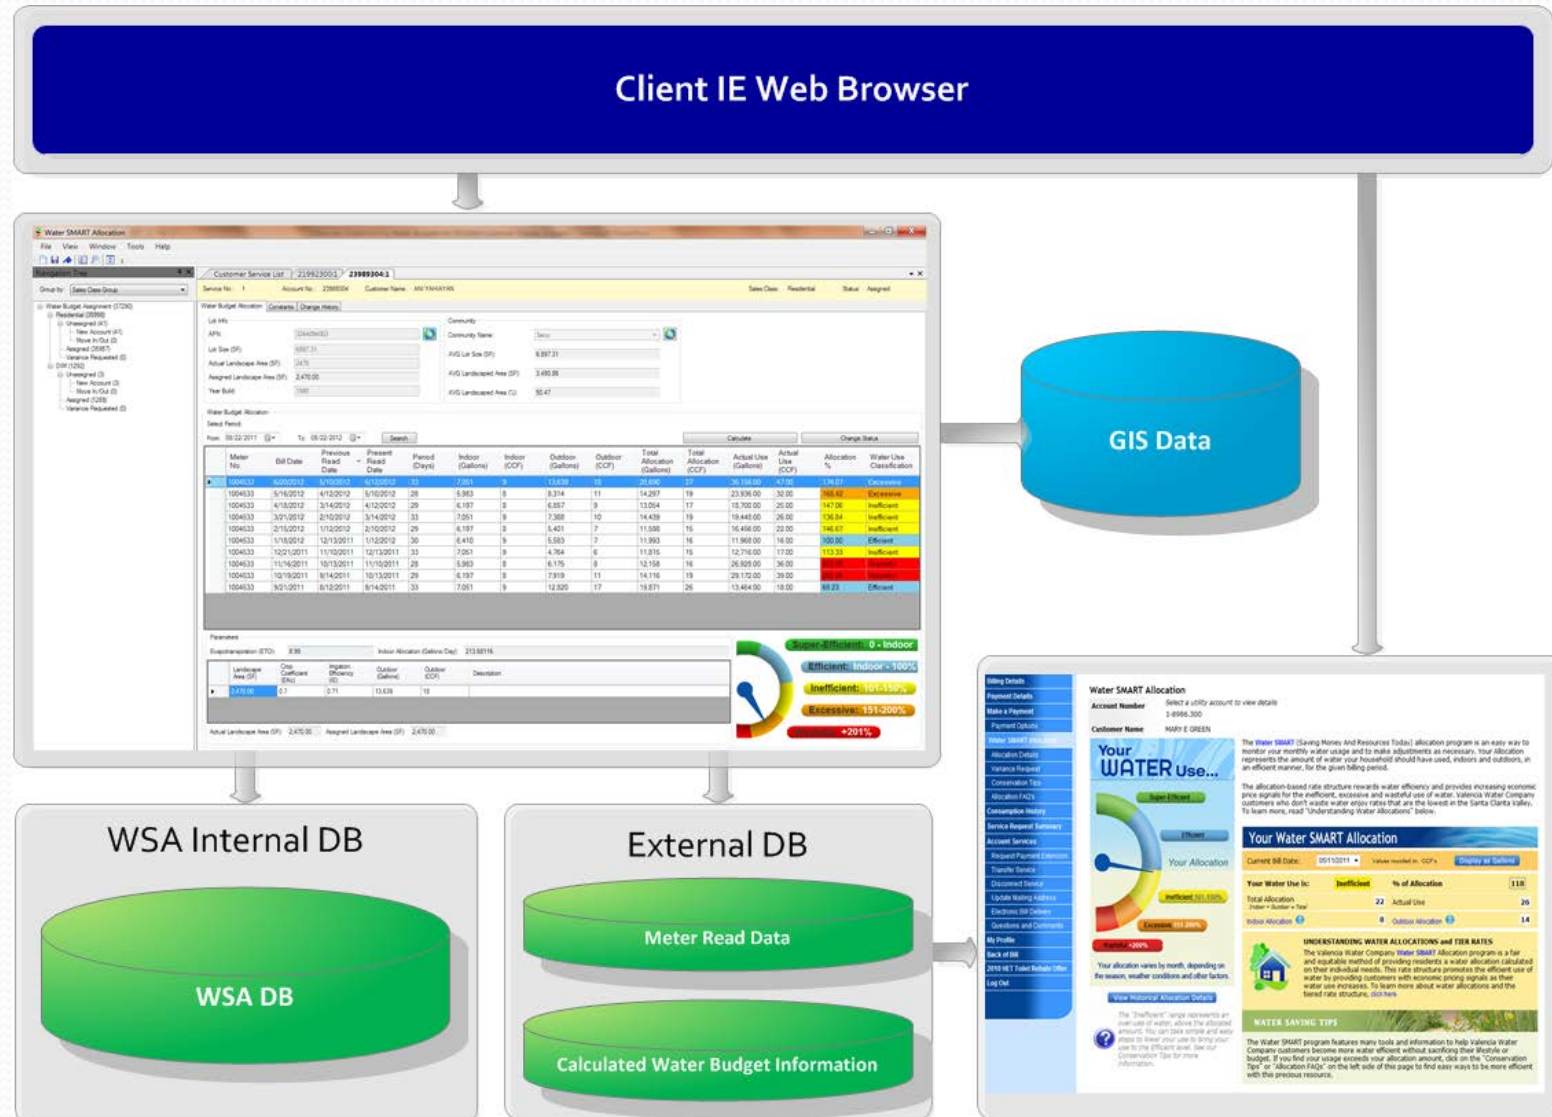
Client IE Web Browser

Water SMART Allocation

File View Window Tools Help

Customer Service List

Water Budget Allocation

| Meter No. | Bill Date | Previous Read Date | Present Read Date | Period (Days) | Indoor (Gallons) | Indoor (CCF) | Outdoor (Gallons) | Outdoor (CCF) | Total Allocation (Gallons) | Total Allocation (CCF) | Actual Use (Gallons) | Actual Use (CCF) | Allocation % | Water Use Classification |
|---|---|---|---|---|---|---|---|---|---|---|---|---|---|---|
| 1004533 | 6/20/2012 | 5/10/2012 | 6/12/2012 | 33 | 7,051 | 9 | 13,639 | 18 | 20,690 | 27 | 36,156.00 | 47.00 | 174.07 | Excessive |
| 1004533 | 5/16/2012 | 4/12/2012 | 5/10/2012 | 28 | 5,983 | 8 | 8,314 | 11 | 14,297 | 19 | 23,936.00 | 32.00 | 168.42 | Excessive |
| 1004533 | 4/18/2012 | 3/14/2012 | 4/12/2012 | 29 | 6,197 | 8 | 6,857 | 9 | 13,054 | 17 | 18,700.00 | 25.00 | 147.06 | Inefficient |
| 1004533 | 3/21/2012 | 2/10/2012 | 3/14/2012 | 33 | 7,051 | 9 | 7,388 | 10 | 14,439 | 19 | 19,448.00 | 26.00 | 136.84 | Inefficient |
| 1004533 | 2/15/2012 | 1/12/2012 | 2/10/2012 | 29 | 6,197 | 8 | 5,401 | 7 | 11,598 | 15 | 16,456.00 | 22.00 | 146.67 | Inefficient |
| 1004533 | 1/18/2012 | 12/13/2011 | 1/12/2012 | 30 | 6,410 | 9 | 5,583 | 7 | 11,993 | 16 | 11,968.00 | 16.00 | 100.00 | Efficient |
| 1004533 | 12/21/2011 | 11/10/2011 | 12/13/2011 | 33 | 7,051 | 9 | 4,764 | 6 | 11,815 | 15 | 12,716.00 | 17.00 | 113.33 | Inefficient |
| 1004533 | 11/16/2011 | 10/13/2011 | 11/10/2011 | 28 | 5,983 | 8 | 6,175 | 8 | 12,158 | 16 | 26,928.00 | 36.00 | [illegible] | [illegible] |
| 1004533 | 10/19/2011 | 9/14/2011 | 10/13/2011 | 29 | 6,197 | 8 | 7,919 | 11 | 14,116 | 19 | 29,172.00 | 39.00 | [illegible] | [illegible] |
| 1004533 | 9/21/2011 | 8/12/2011 | 9/14/2011 | 33 | 7,051 | 9 | 12,820 | 17 | 19,871 | 26 | 13,464.00 | 18.00 | 69.23 | Efficient |

Super-Efficient: 0 - Indoor
Efficient: Indoor - 100%
Inefficient: 101-150%
Excessive: 151-200%
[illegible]: +201%

GIS Data

WSA Internal DB

WSA DB

External DB

Meter Read Data

Calculated Water Budget Information

Water SMART Allocation

Your WATER Use...

Your Allocation

Your Water SMART Allocation

UNDERSTANDING WATER ALLOCATIONS and TIER RATES

WATER SAVING TIPS